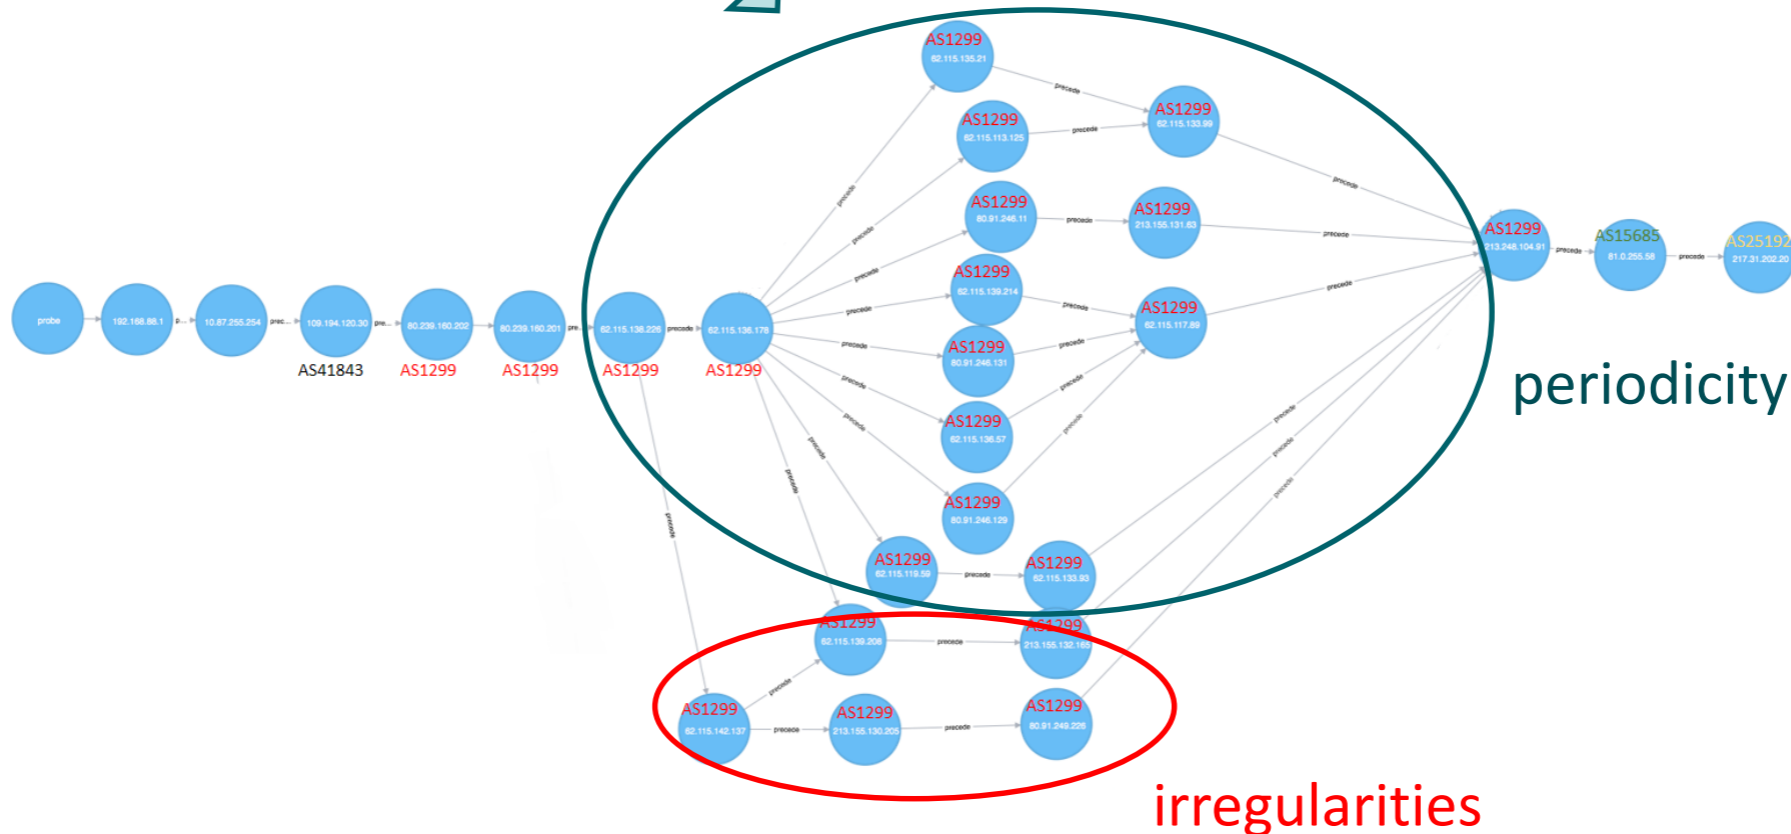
AS1299
62.115.135.21
precede
AS1299
62.115.133.99
AS1299
62.115.113.125
precede
precede
AS1299
80.91.246.11
precede
AS1299
213.155.131.63
precede
AS1299
213.248.104.91
precede
AS15685
81.0.255.58
precede
AS25192
217.31.202.20
probe
192.168.88.1
10.87.255.254
109.194.120.30
80.239.160.202
80.239.160.201
62.115.138.226
precede
62.115.136.178
AS41843
AS1299
AS1299
AS1299
AS1299
AS1299
62.115.139.214
precede
AS1299
62.115.117.89
precede
AS1299
80.91.246.131
precede
AS1299
62.115.136.57
AS1299
80.91.246.129
AS1299
62.115.119.59
precede
AS1299
62.115.133.93
periodicity
AS1299
62.115.139.208
precede
AS1299
213.155.132.185
AS1299
62.115.142.137
precede
AS1299
213.155.130.205
precede
AS1299
80.91.249.226
irregularities